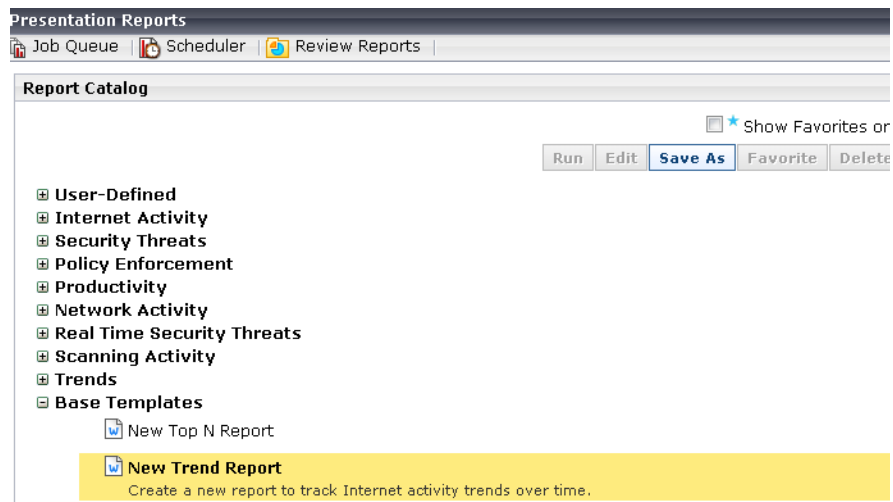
Presentation Reports

Job Queue | Scheduler | Review Reports |

Report Catalog

Show Favorites or

Run | Edit | Save As | Favorite | Delete

⊞ User-Defined
⊞ Internet Activity
⊞ Security Threats
⊞ Policy Enforcement
⊞ Productivity
⊞ Network Activity
⊞ Real Time Security Threats
⊞ Scanning Activity
⊞ Trends
⊟ Base Templates

New Top N Report

New Trend Report
Create a new report to track Internet activity trends over time.